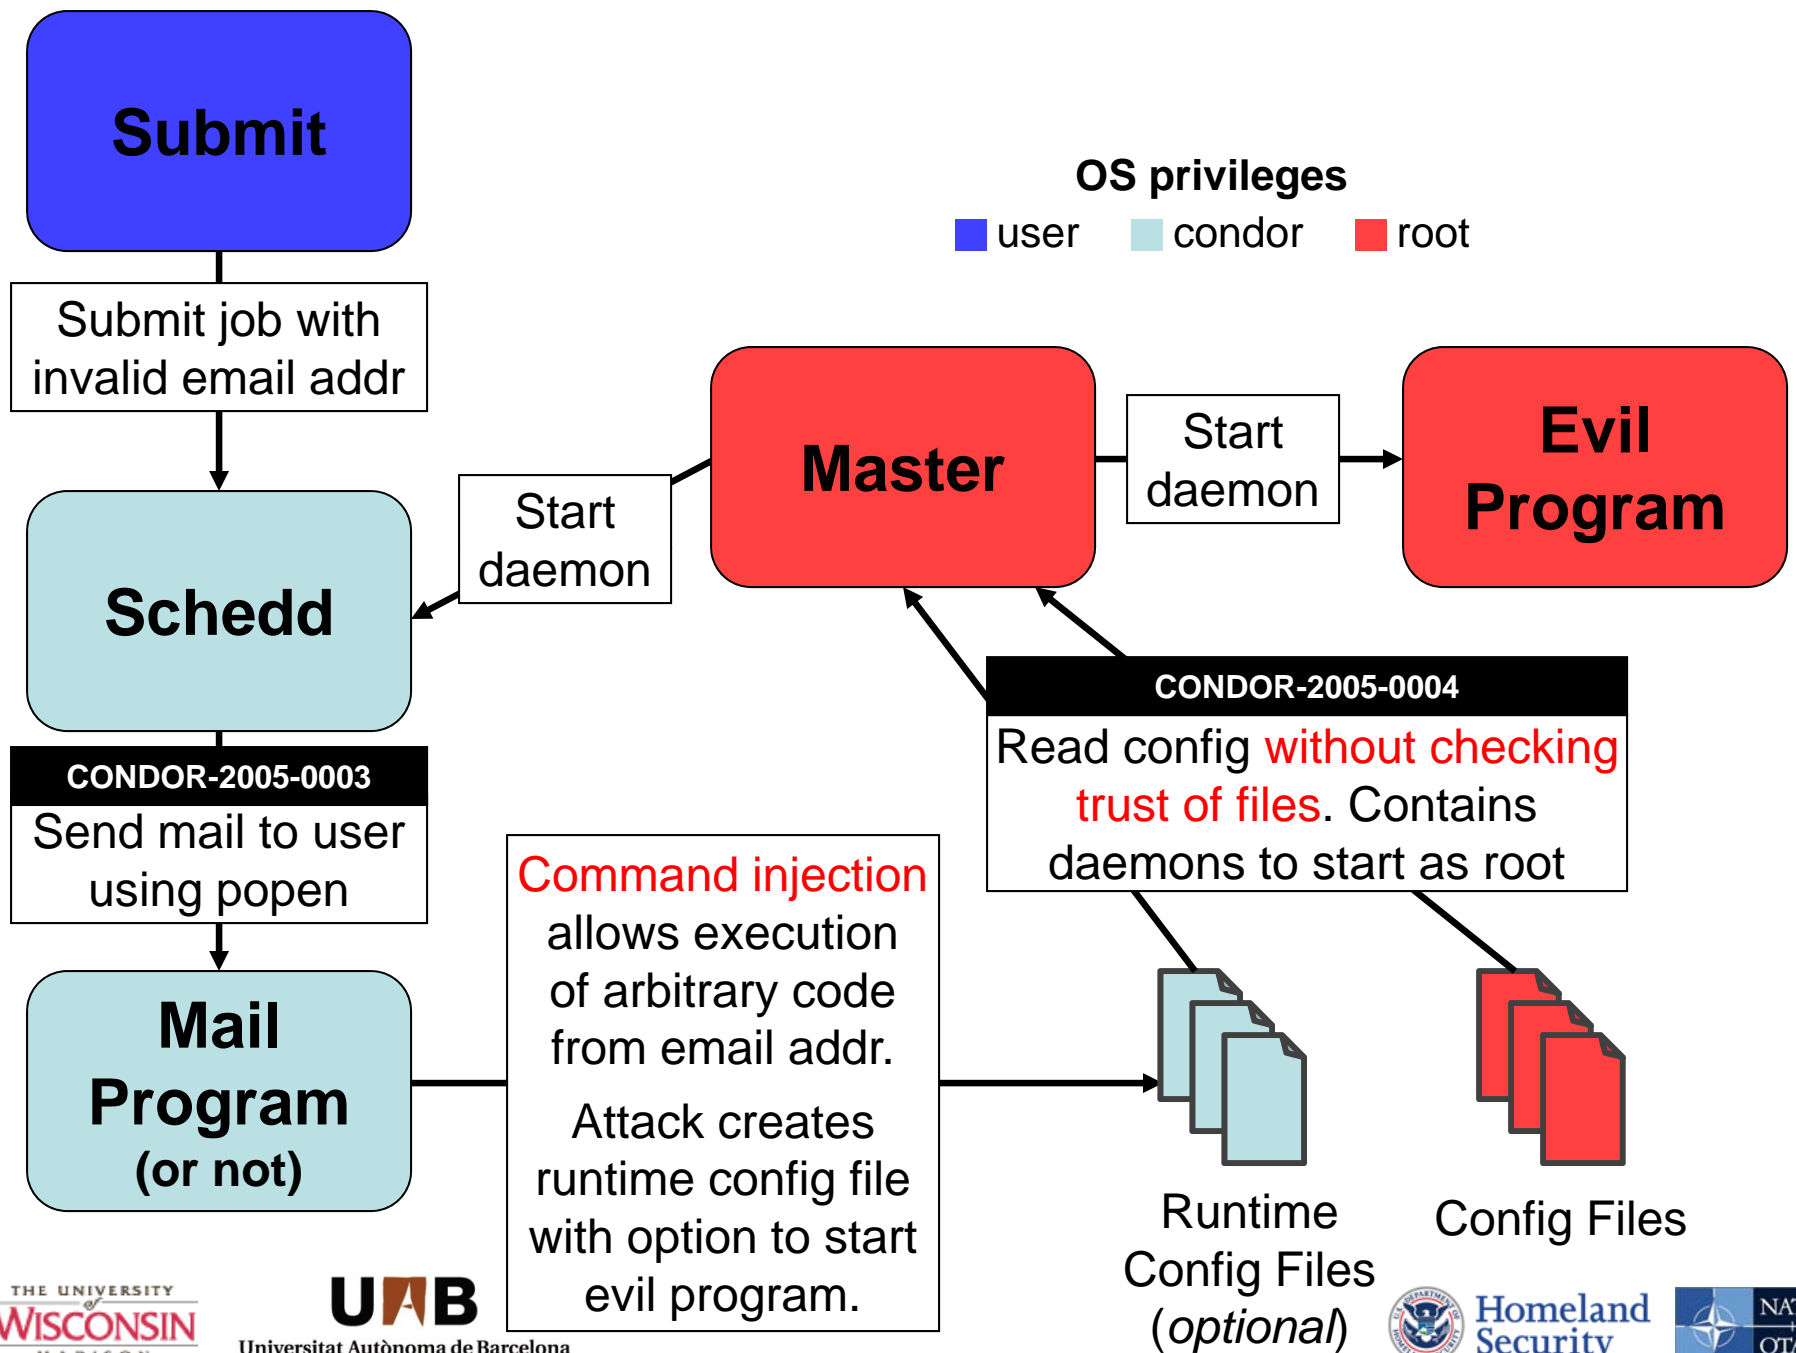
Submit

OS privileges
user condor root

Submit job with invalid email addr

Master

Start daemon

Evil Program

Start daemon

Schedd

CONDOR-2005-0004
Read config without checking trust of files. Contains daemons to start as root

CONDOR-2005-0003
Send mail to user using popen

Command injection allows execution of arbitrary code from email addr.

Attack creates runtime config file with option to start evil program.

Mail Program (or not)

Runtime Config Files (optional)

Config Files

THE UNIVERSITY of WISCONSIN MADISON

UAB Universitat Autònoma de Barcelona

Homeland Security

NA OT